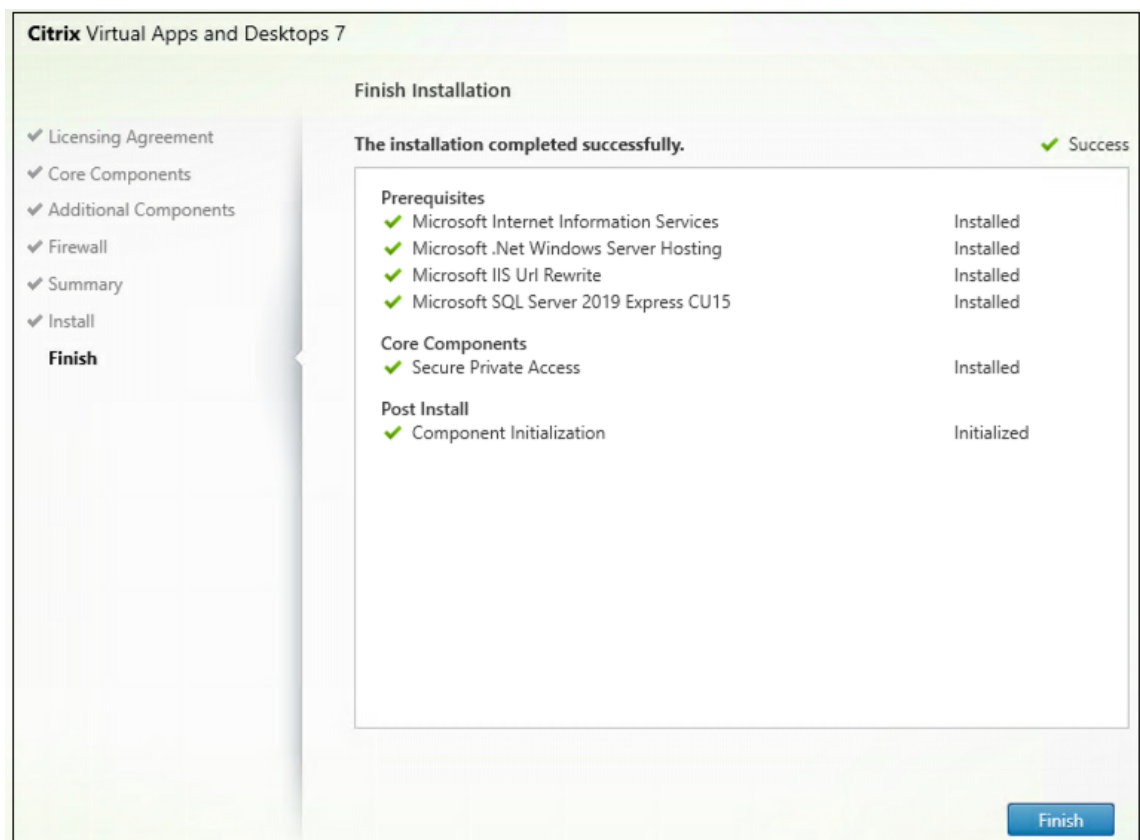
Citrix Virtual Apps and Desktops 7

Finish Installation

✔ Licensing Agreement
✔ Core Components
✔ Additional Components
✔ Firewall
✔ Summary
✔ Install
Finish

The installation completed successfully.

✔ Success

Prerequisites
✔ Microsoft Internet Information Services Installed
✔ Microsoft .Net Windows Server Hosting Installed
✔ Microsoft IIS Url Rewrite Installed
✔ Microsoft SQL Server 2019 Express CU15 Installed

Core Components
✔ Secure Private Access Installed

Post Install
✔ Component Initialization Initialized

Finish